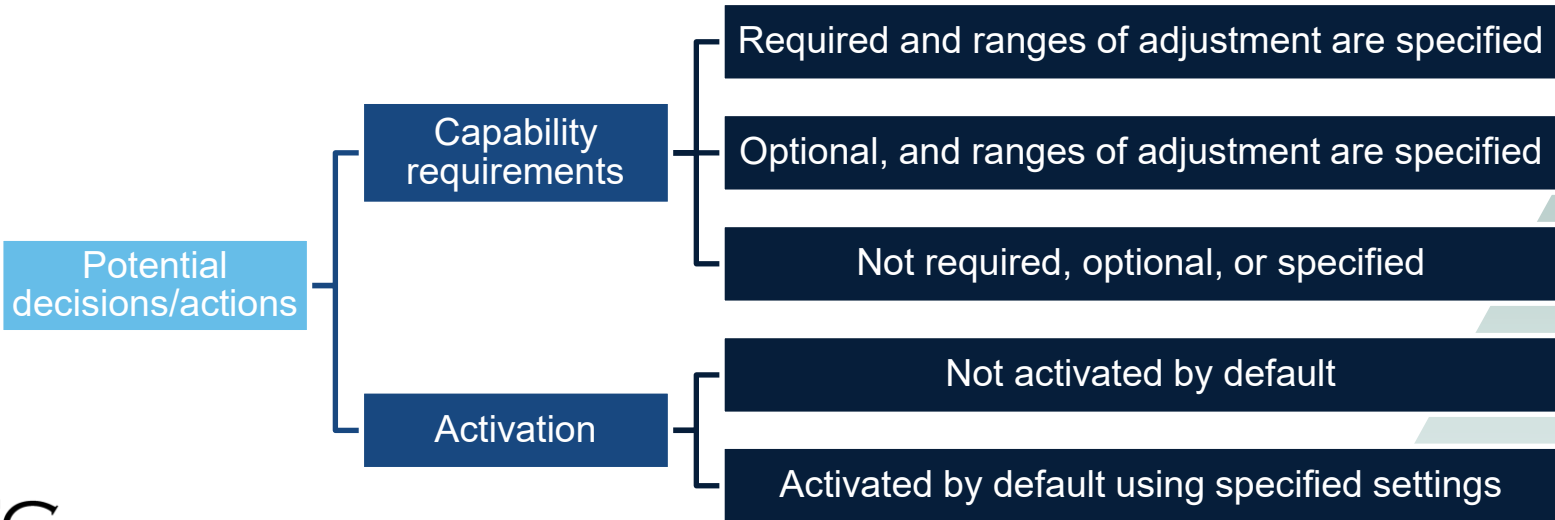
Potential decisions/actions

Capability requirements

Required and ranges of adjustment are specified

Optional, and ranges of adjustment are specified

Not required, optional, or specified

Activation

Not activated by default

Activated by default using specified settings